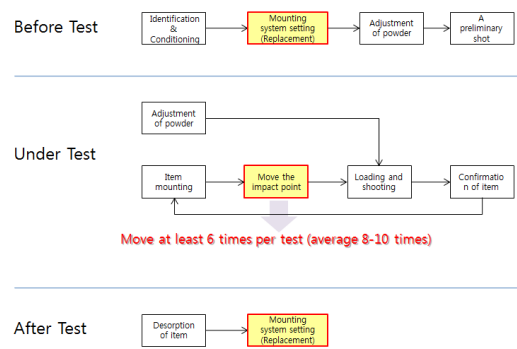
Before Test

Identification & Conditioning

Mounting system setting (Replacement)

Adjustment of powder

A preliminary shot

Under Test

Adjustment of powder

Item mounting

Move the impact point

Loading and shooting

Confirmation of item

Move at least 6 times per test (average 8-10 times)

After Test

Desorption of item

Mounting system setting (Replacement)